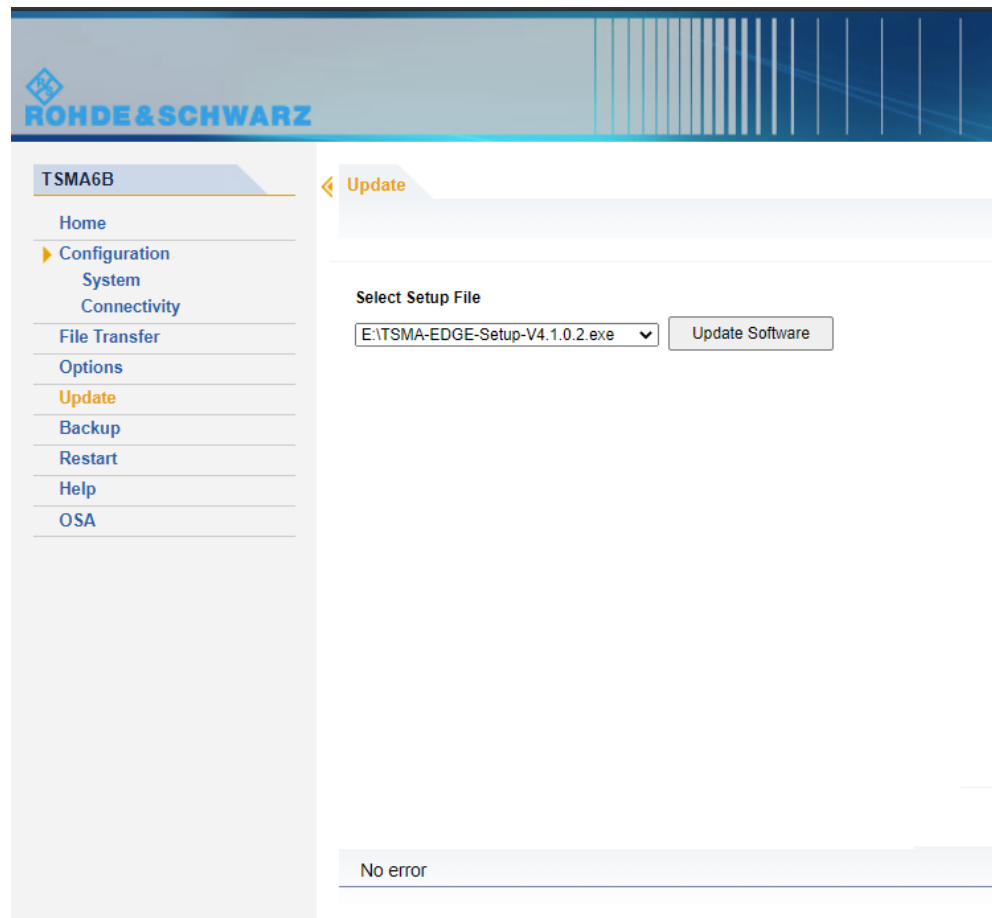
ROHDE&SCHWARZ

TSMA6B

Home
Configuration
System
Connectivity
File Transfer
Options
Update
Backup
Restart
Help
OSA

Update

Select Setup File

E:\TSMA-EDGE-Setup-V4.1.0.2.exe

Update Software

No error